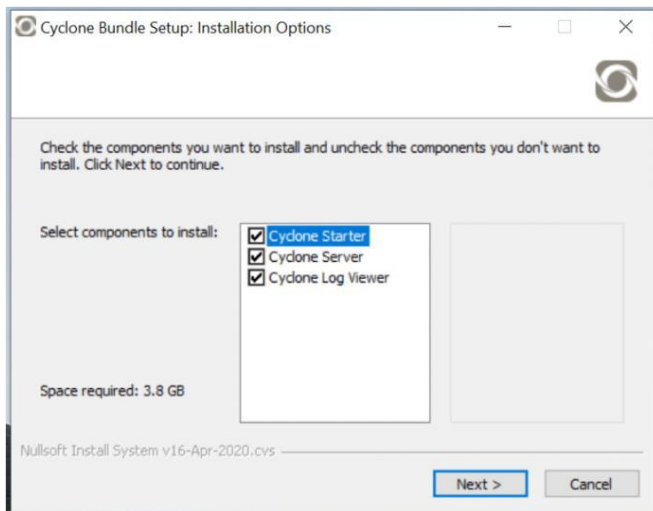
Cyclone Bundle Setup: Installation Options

Check the components you want to install and uncheck the components you don't want to install. Click Next to continue.

Select components to install:

Cyclone Starter
Cyclone Server
Cyclone Log Viewer

Space required: 3.8 GB

Nullsoft Install System v16-Apr-2020.cvs

Next >
Cancel